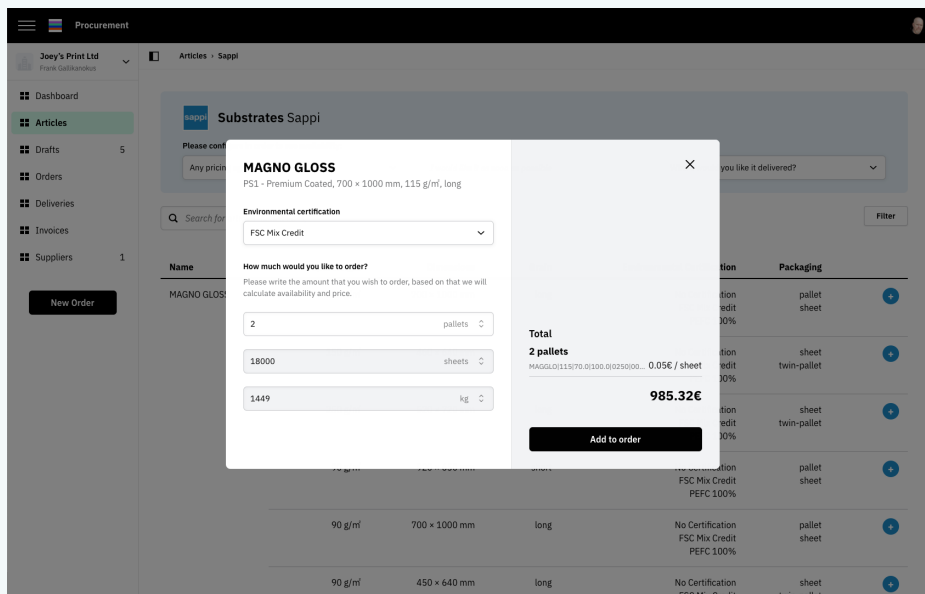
Procurement

Joey's Print Ltd
Frank Gudlikanokus

Dashboard
Articles
Drafts 5
Orders
Deliveries
Invoices
Suppliers 1

New Order

Articles › Sappi

sappi Substrates Sappi

Please conf

Any pricin

you like it delivered?

Search for

Filter

Name

MAGNO GLOS

tion

Packaging

tion
redit
00%

pallet
sheet

tion
redit
00%

sheet
twin-pallet

tion
redit
00%

sheet
twin-pallet

tion
FSC Mix Credit
PEFC 100%

pallet
sheet

90 g/m²

700 × 1000 mm

long

No Certification
FSC Mix Credit
PEFC 100%

pallet
sheet

90 g/m²

450 × 640 mm

long

No Certification

sheet

MAGNO GLOSS
PS1 - Premium Coated, 700 × 1000 mm, 115 g/m², long

Environmental certification

FSC Mix Credit

How much would you like to order?
Please write the amount that you wish to order, based on that we will calculate availability and price.

2 pallets

18000 sheets

1449 kg

Total
2 pallets
MAGGLO|115|70.0|100.0|0250|00... 0.05€ / sheet

985.32€

Add to order